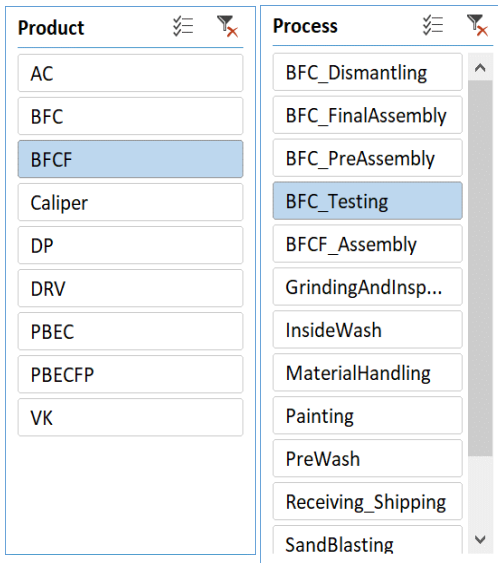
Product

AC

BFC

BFCF

Caliper

DP

DRV

PBEC

PBECFP

VK

Process

BFC_Dismantling

BFC_FinalAssembly

BFC_PreAssembly

BFC_Testing

BFCF_Assembly

GrindingAndInsp...

InsideWash

MaterialHandling

Painting

PreWash

Receiving_Shipping

SandBlasting